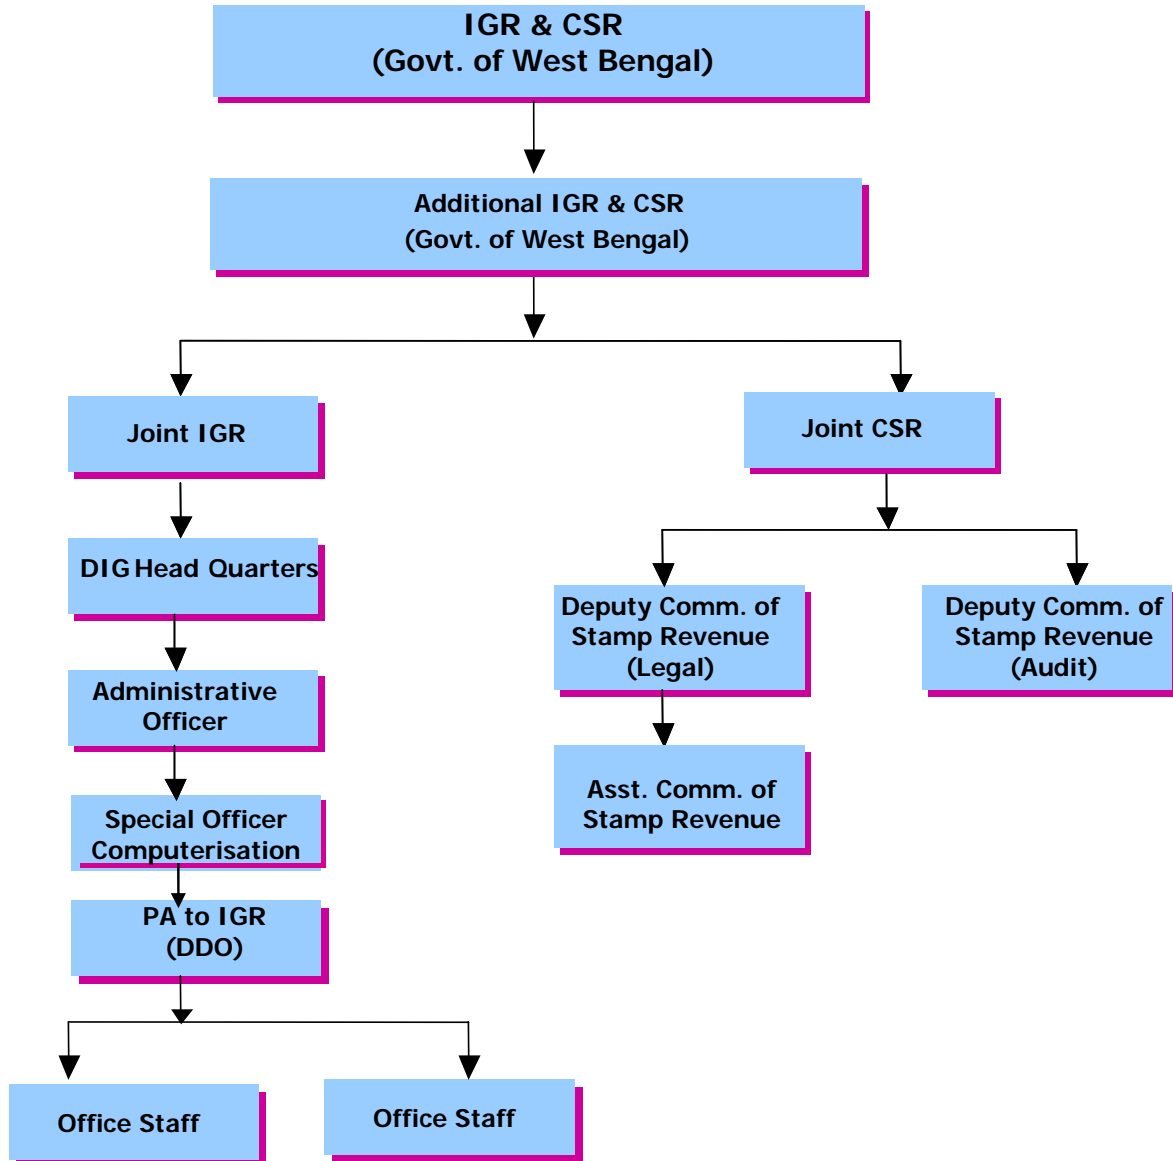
IGR & CSR
(Govt. of West Bengal)

Additional IGR & CSR
(Govt. of West Bengal)

Joint IGR

DIG Head Quarters

Administrative Officer

Special Officer Computerisation

PA to IGR
(DDO)

Office Staff

Office Staff

Joint CSR

Deputy Comm. of Stamp Revenue (Legal)

Asst. Comm. of Stamp Revenue

Deputy Comm. of Stamp Revenue (Audit)